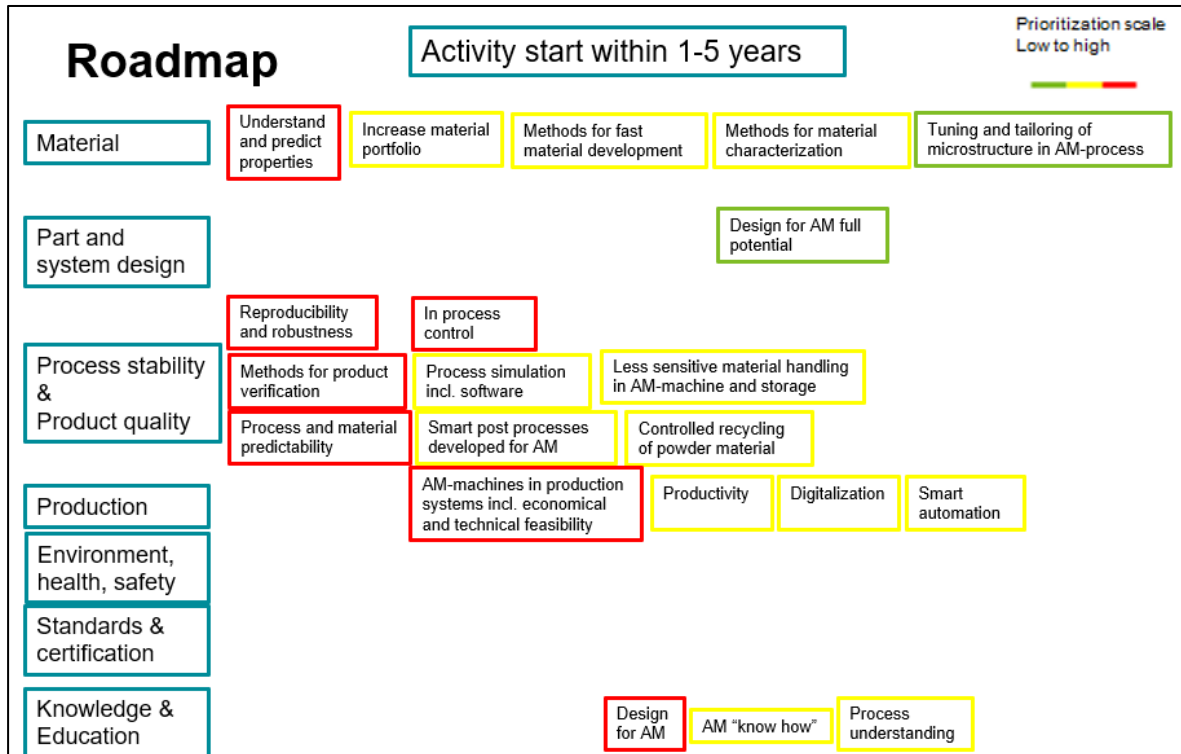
Roadmap

Activity start within 1-5 years

Prioritization scale
Low to high

Material

Understand and predict properties

Increase material portfolio

Methods for fast material development

Methods for material characterization

Tuning and tailoring of microstructure in AM-process

Part and system design

Design for AM full potential

Process stability & Product quality

Reproducibility and robustness

In process control

Methods for product verification

Process simulation incl. software

Less sensitive material handling in AM-machine and storage

Process and material predictability

Smart post processes developed for AM

Controlled recycling of powder material

Production

AM-machines in production systems incl. economical and technical feasibility

Productivity

Digitalization

Smart automation

Environment, health, safety

Standards & certification

Knowledge & Education

Design for AM

AM "know how"

Process understanding